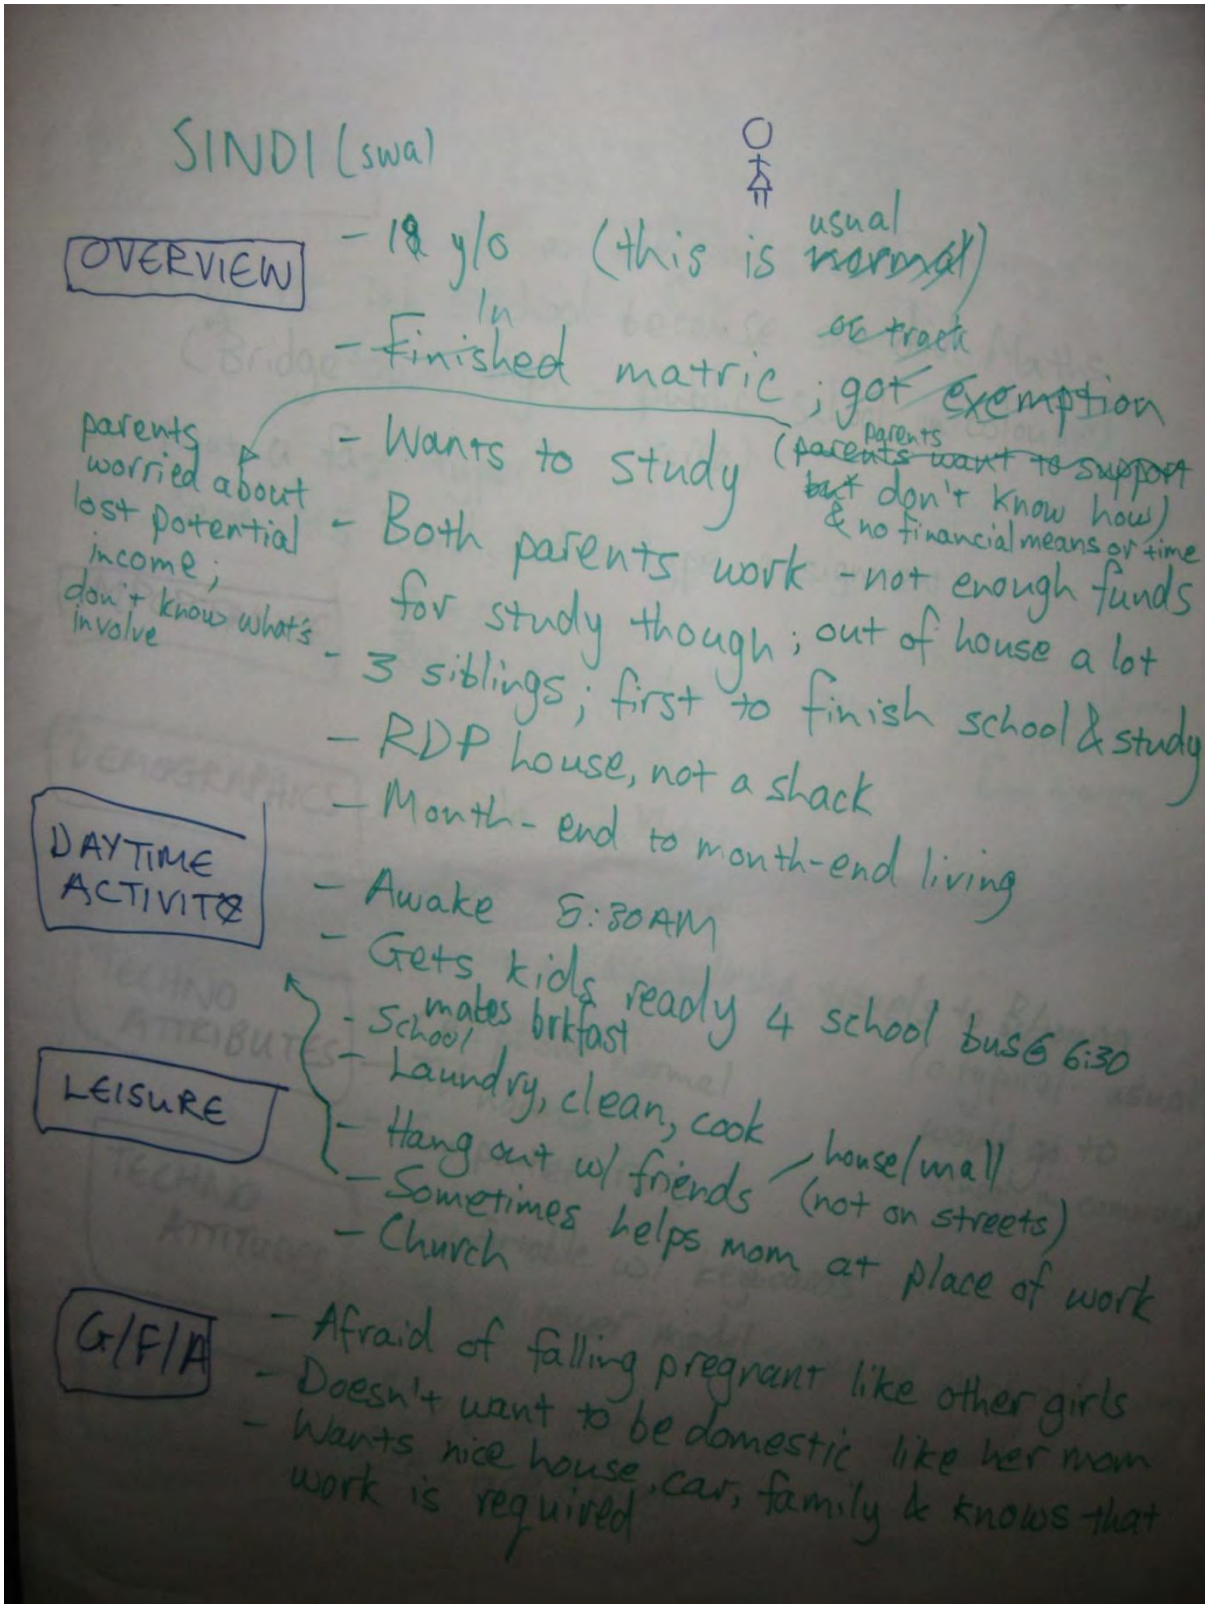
SINDI (swa)

OVERVIEW

- 18 y/o (this is usual ~~normal~~)
- In ~~Finished~~ matric; got ~~exemption~~ on track
- Wants to study (parents ~~parents want to support but~~ don't know how) & no financial means or time

parents worried about lost potential income; don't know what's involve

- Both parents work - not enough funds for study though; out of house a lot
- 3 siblings; first to finish school & study
- RDP house, not a shack
- Month-end to month-end living

DAYTIME ACTIVITY

- Awake 5:30AM
- Gets kids ready 4 school bus @ 6:30
- School makes brkfast
- Laundry, clean, cook

LEISURE

- Hang out w/ friends house/mall (not on streets)
- Sometimes helps mom at place of work
- Church

G/F/A

- Afraid of falling pregnant like other girls
- Doesn't want to be domestic like her mom
- Wants nice house, car, family & knows that work is required